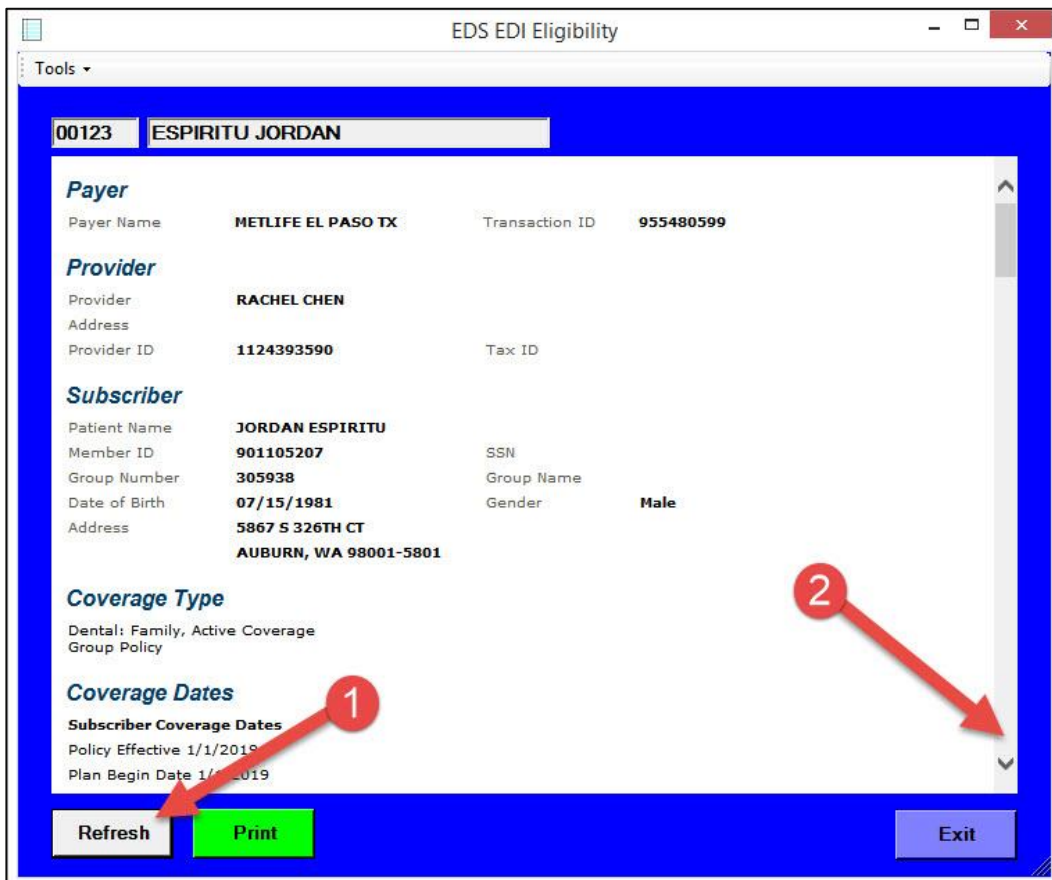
EDS EDI Eligibility

Tools ▾

00123 ESPIRITU JORDAN

Payer

Payer Name METLIFE EL PASO TX Transaction ID 955480599

Provider

Provider RACHEL CHEN
Address
Provider ID 1124393590 Tax ID

Subscriber

Patient Name JORDAN ESPIRITU
Member ID 901105207 SSN
Group Number 305938 Group Name
Date of Birth 07/15/1981 Gender Male
Address 5867 S 326TH CT
AUBURN, WA 98001-5801

Coverage Type

Dental: Family, Active Coverage
Group Policy

Coverage Dates

Subscriber Coverage Dates
Policy Effective 1/1/201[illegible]
Plan Begin Date 1/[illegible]2019

1

2

Refresh

Print

Exit